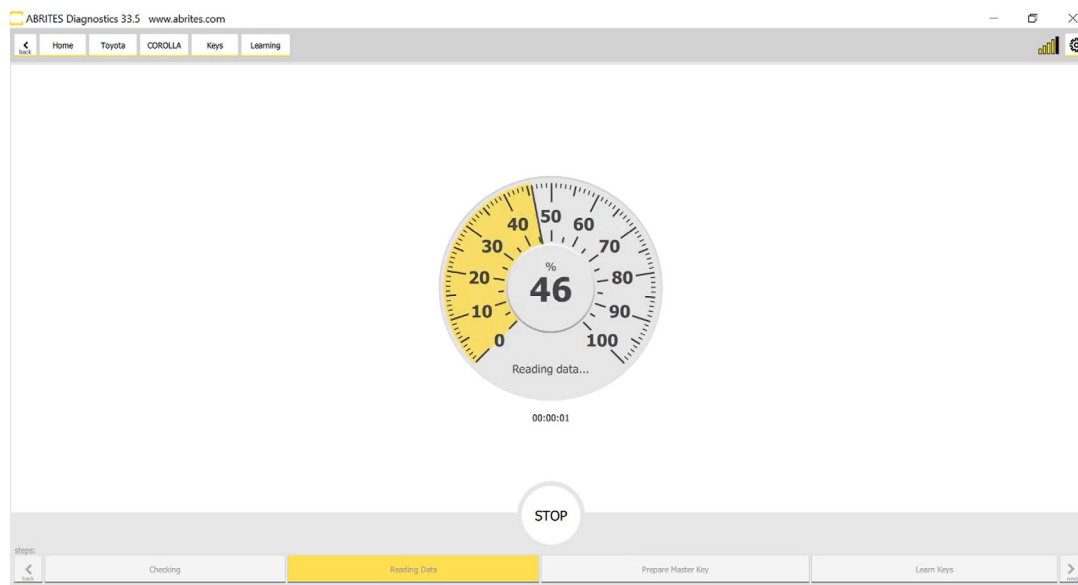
ABRITES Diagnostics 33.5 www.abrites.com

back Home Toyota COROLLA Keys Learning

50 60 70 80 90 100 40 30 20 10 0

%
46
Reading data...

00:00:01

STOP

steps:
back Checking Reading Data Prepare Master Key Learn Keys next